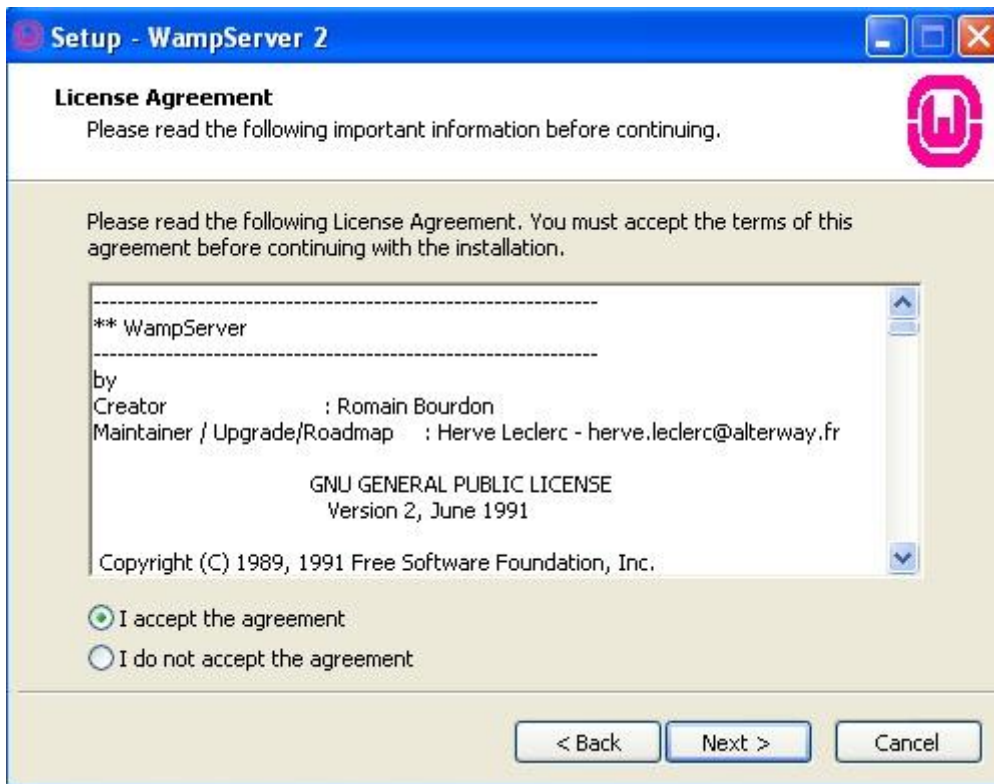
Setup - WampServer 2

License Agreement
Please read the following important information before continuing.

Please read the following License Agreement. You must accept the terms of this agreement before continuing with the installation.

---------------------------------------------------------------
** WampServer
---------------------------------------------------------------
by
Creator : Romain Bourdon
Maintainer / Upgrade/Roadmap : Herve Leclerc - herve.leclerc@alterway.fr

GNU GENERAL PUBLIC LICENSE
Version 2, June 1991

Copyright (C) 1989, 1991 Free Software Foundation, Inc.

I accept the agreement

I do not accept the agreement

< Back
Next >
Cancel